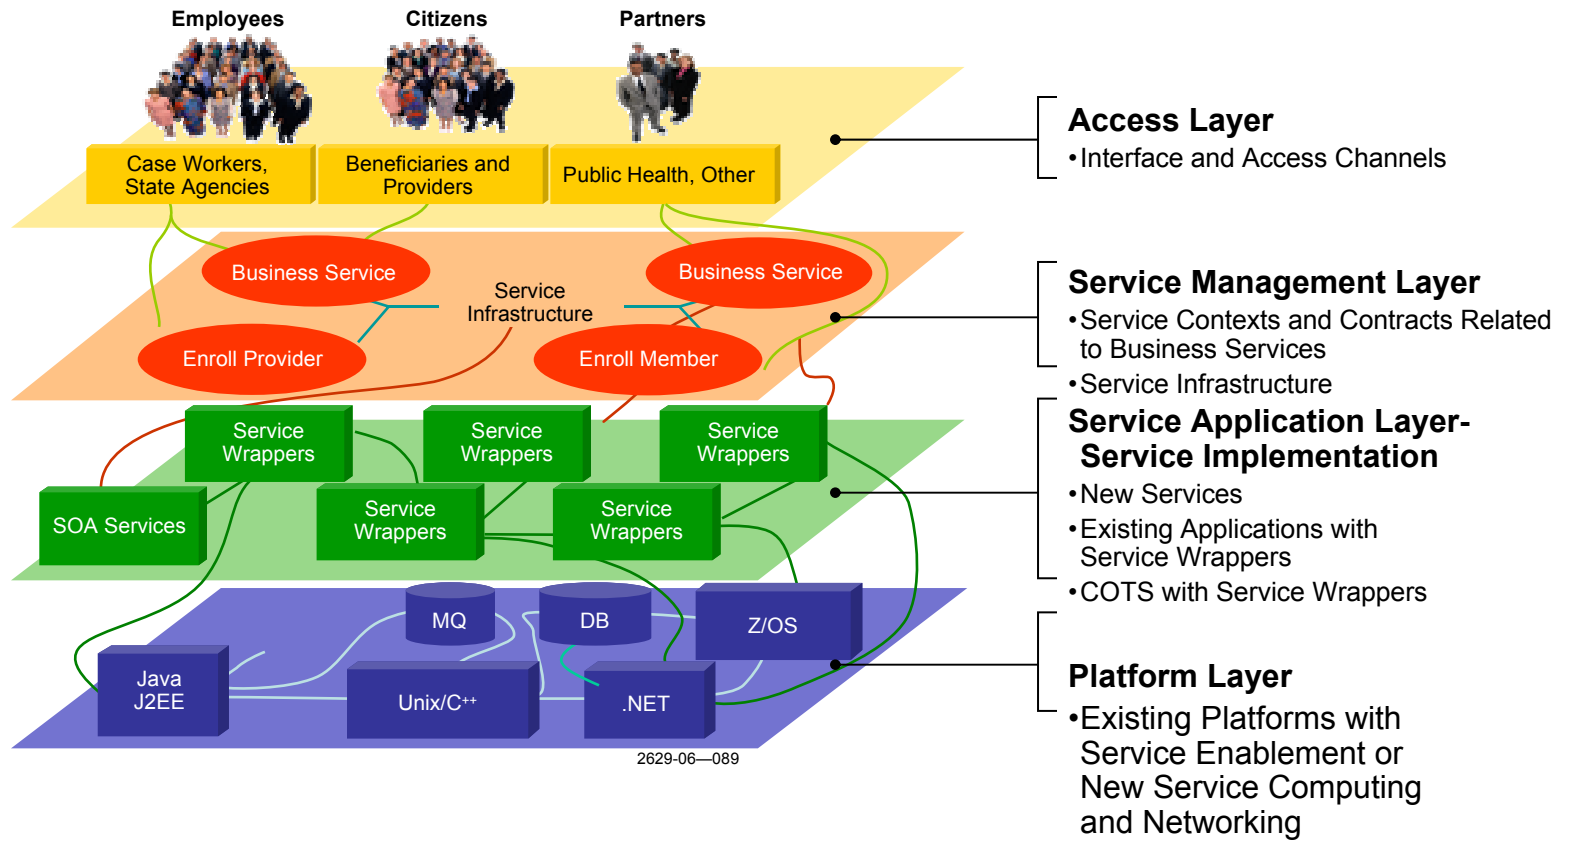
Employees

Citizens

Partners

Case Workers, State Agencies

Beneficiaries and Providers

Public Health, Other

Business Service

Business Service

Service Infrastructure

Enroll Provider

Enroll Member

Service Wrappers

Service Wrappers

Service Wrappers

SOA Services

Service Wrappers

Service Wrappers

MQ

DB

Z/OS

Java J2EE

Unix/C++

.NET

2629-06—089

Access Layer
•Interface and Access Channels

Service Management Layer
•Service Contexts and Contracts Related to Business Services
•Service Infrastructure

Service Application Layer-Service Implementation
•New Services
•Existing Applications with Service Wrappers
•COTS with Service Wrappers

Platform Layer
•Existing Platforms with Service Enablement or New Service Computing and Networking